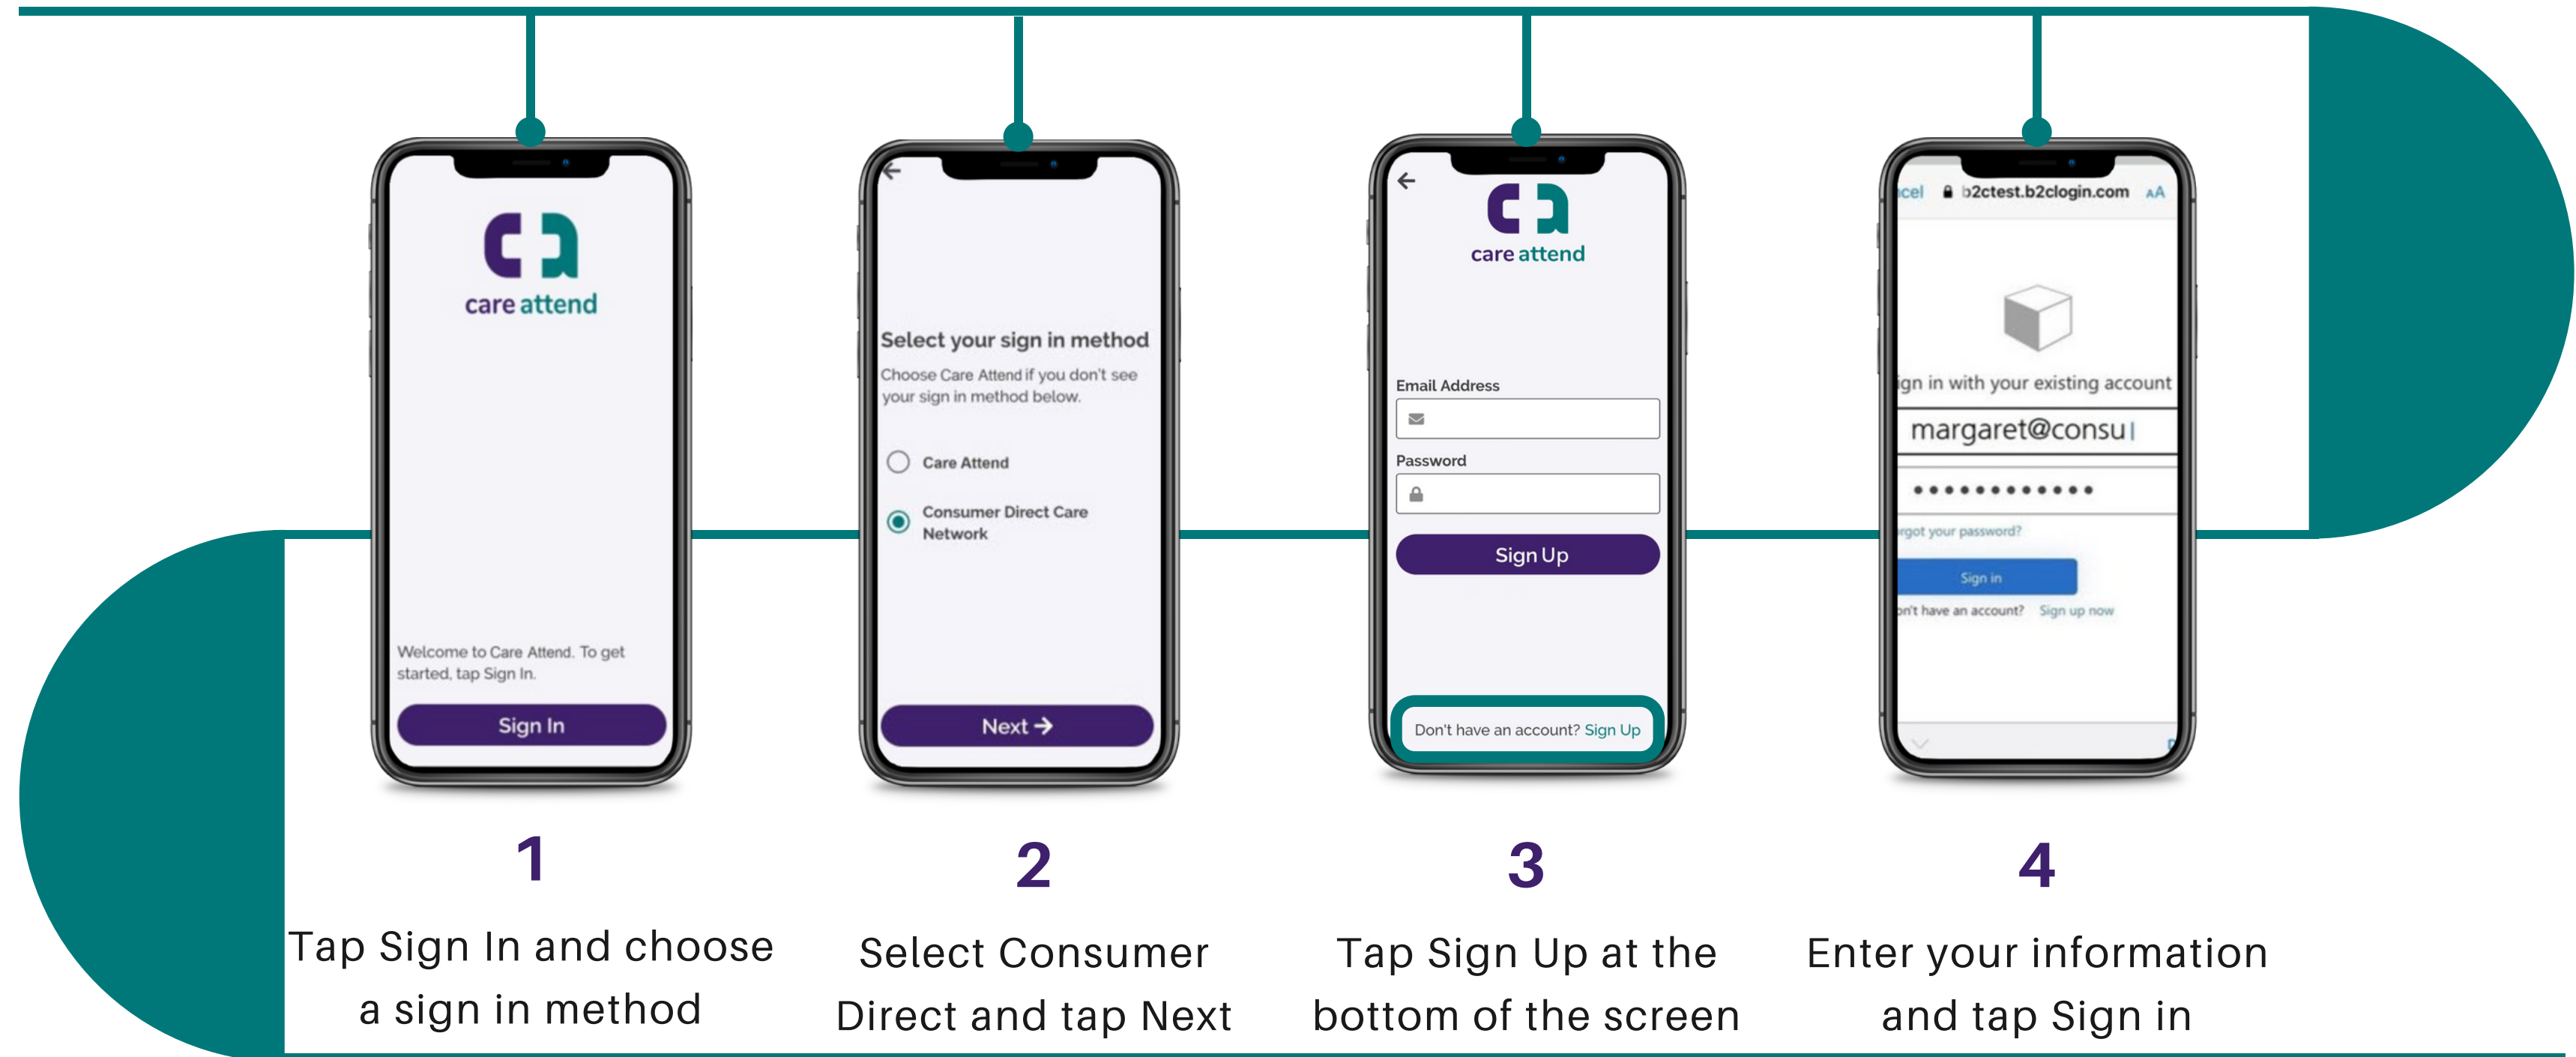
care attend

Welcome to Care Attend. To get started, tap Sign In.

Sign In

1

Tap Sign In and choose a sign in method

Select your sign in method

Choose Care Attend if you don't see your sign in method below.

Care Attend

Consumer Direct Care Network

Next →

2

Select Consumer Direct and tap Next

care attend

Email Address

Password

Sign Up

Don't have an account? Sign Up

3

Tap Sign Up at the bottom of the screen

ncel b2ctest.b2clogin.com AA

ign in with your existing account

margaret@consu

••••••••••••

rgot your password?

Sign in

n't have an account? Sign up now

4

Enter your information and tap Sign in